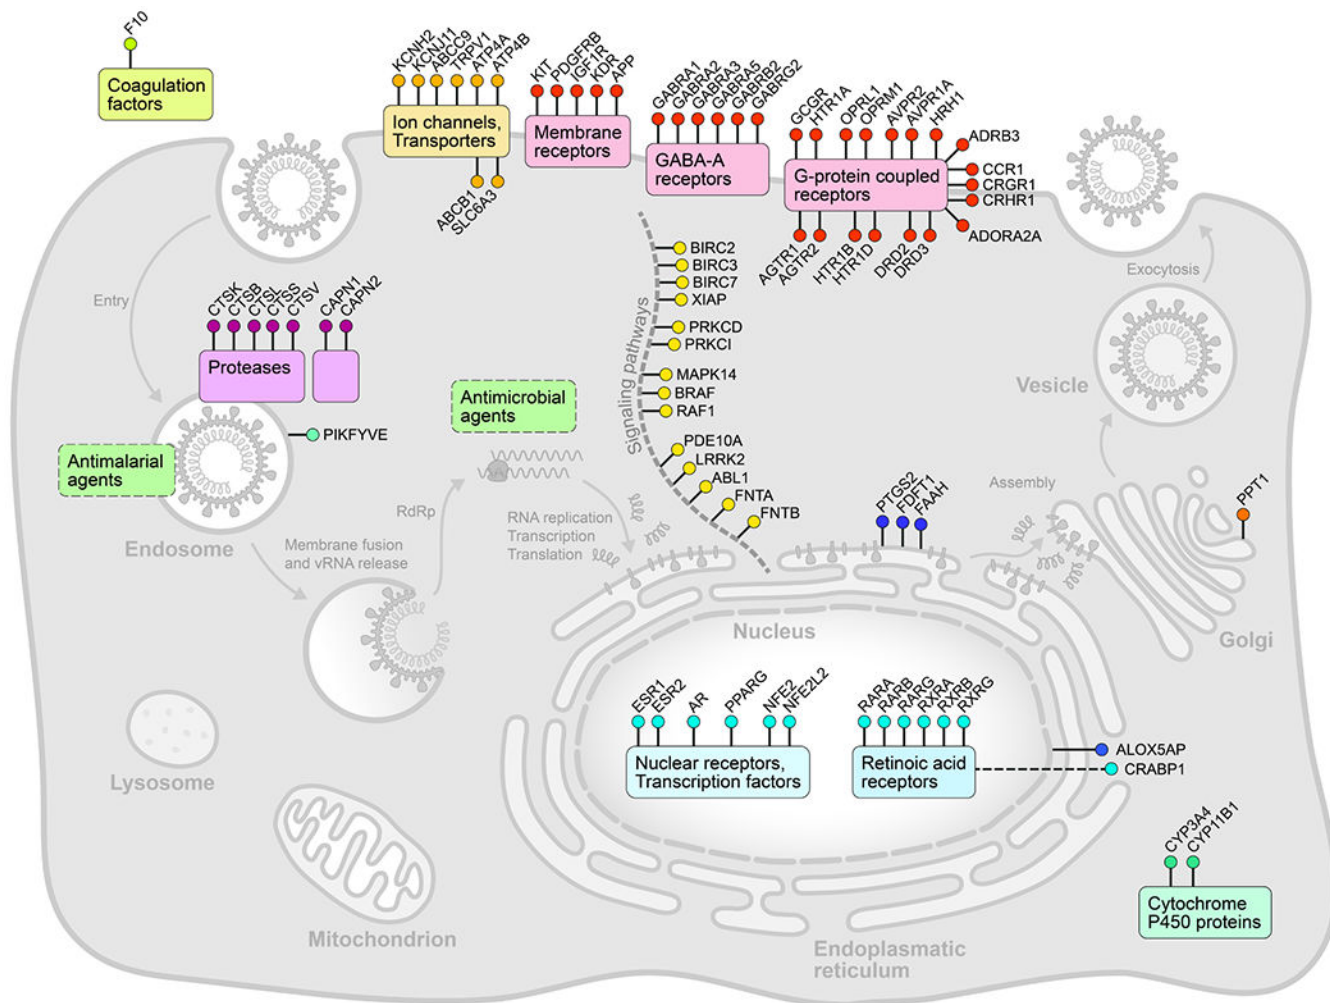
F10
Coagulation factors

KCNH2
KCNJ11
ABCC9
TRPV1
ATP4A
ATP4B
Ion channels, Transporters
ABCB1
SLC6A3

KIT
PDGFRB
IGF1R
KDR
APP
Membrane receptors

GABRA1
GABRA2
GABRA3
GABRA5
GABRB2
GABRG2
GABA-A receptors

GCGR
HTR1A
OPRL1
OPRM1
AVPR2
AVPR1A
HRH1
ADRB3
CCR1
CRGR1
CRHR1
ADORA2A
G-protein coupled receptors
AGTR1
AGTR2
HTR1B
HTR1D
DRD2
DRD3

Entry
CTSK
CTSB
CTSL
CTSS
CTSV
CAPN1
CAPN2
Proteases
PIKFYVE
Antimalarial agents
Endosome
Membrane fusion and vRNA release
RdRp
Antimicrobial agents
RNA replication
Transcription
Translation

Signaling pathways
BIRC2
BIRC3
BIRC7
XIAP
PRKCD
PRKCI
MAPK14
BRAF
RAF1
PDE10A
LRRK2
ABL1
FNTA
FNTB

PTGS2
FDFT1
FAAH
Assembly
Exocytosis
Vesicle
PPT1
Golgi
Nucleus

ESR1
ESR2
AR
PPARG
NFE2
NFE2L2
Nuclear receptors, Transcription factors
RARA
RARB
RARG
RXRA
RXRB
RXRG
Retinoic acid receptors
ALOX5AP
CRABP1

Lysosome
Mitochondrion
Endoplasmatic reticulum
CYP3A4
CYP11B1
Cytochrome P450 proteins